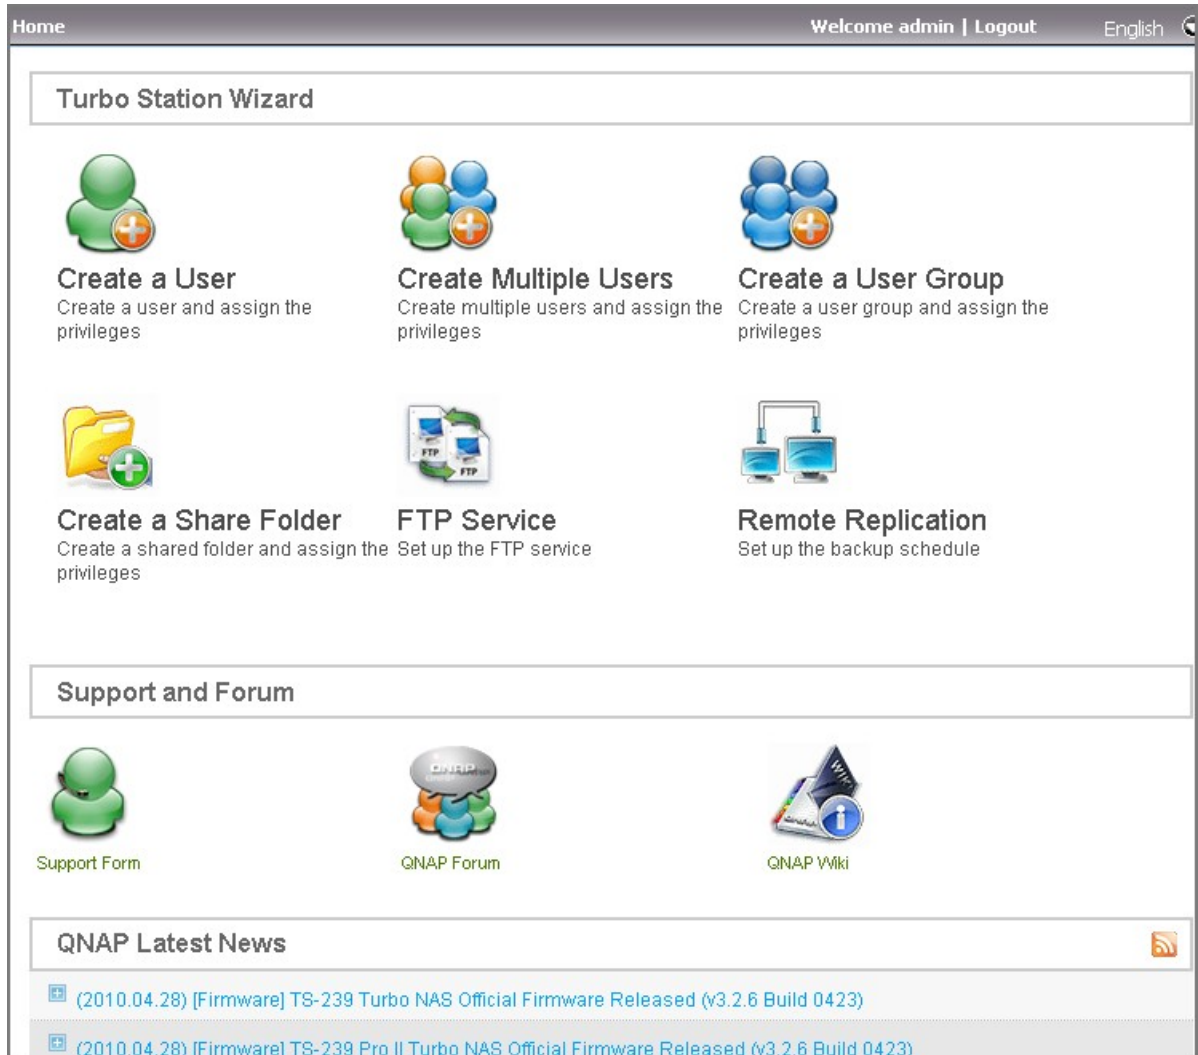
Home

Welcome admin | Logout

English

Turbo Station Wizard

Create a User
Create a user and assign the privileges

Create Multiple Users
Create multiple users and assign the privileges

Create a User Group
Create a user group and assign the privileges

FTP FTP

Create a Share Folder
Create a shared folder and assign the privileges

FTP Service
Set up the FTP service

Remote Replication
Set up the backup schedule

Support and Forum

QNAP

Support Form

QNAP Forum

QNAP Wiki

QNAP Latest News

(2010.04.28) [Firmware] TS-239 Turbo NAS Official Firmware Released (v3.2.6 Build 0423)

(2010.04.28) [Firmware] TS-239 Pro II Turbo NAS Official Firmware Released (v3.2.6 Build 0423)